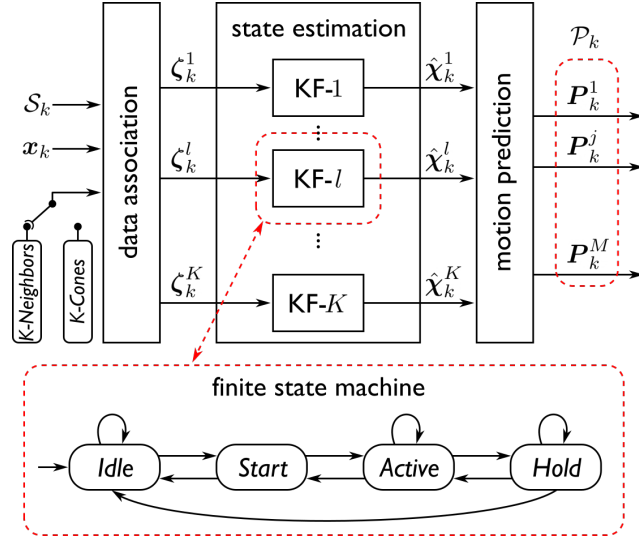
state estimation

$\mathcal{P}_k$

$\mathcal{S}_k$

$\boldsymbol{x}_k$

data association

$\boldsymbol{\zeta}_k^1$

$\boldsymbol{\zeta}_k^l$

$\boldsymbol{\zeta}_k^K$

KF-$1$

KF-$l$

KF-$K$

$\hat{\boldsymbol{\chi}}_k^1$

$\hat{\boldsymbol{\chi}}_k^l$

$\hat{\boldsymbol{\chi}}_k^K$

motion prediction

$\boldsymbol{P}_k^1$

$\boldsymbol{P}_k^j$

$\boldsymbol{P}_k^M$

K-Neighbors

K-Cones

finite state machine

Idle

Start

Active

Hold